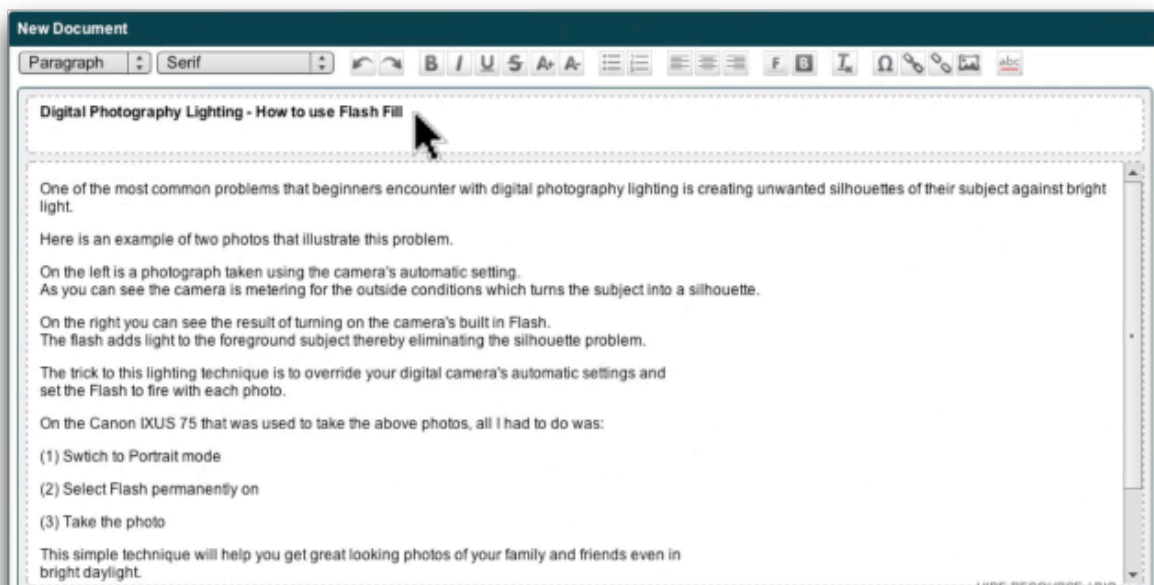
New Document

Paragraph
Serif

B I U S

F B

abc

Digital Photography Lighting - How to use Flash Fill

One of the most common problems that beginners encounter with digital photography lighting is creating unwanted silhouettes of their subject against bright light.

Here is an example of two photos that illustrate this problem.

On the left is a photograph taken using the camera's automatic setting.
As you can see the camera is metering for the outside conditions which turns the subject into a silhouette.

On the right you can see the result of turning on the camera's built in Flash.
The flash adds light to the foreground subject thereby eliminating the silhouette problem.

The trick to this lighting technique is to override your digital camera's automatic settings and set the Flash to fire with each photo.

On the Canon IXUS 75 that was used to take the above photos, all I had to do was:

(1) Swtich to Portrait mode

(2) Select Flash permanently on

(3) Take the photo

This simple technique will help you get great looking photos of your family and friends even in bright daylight.

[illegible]